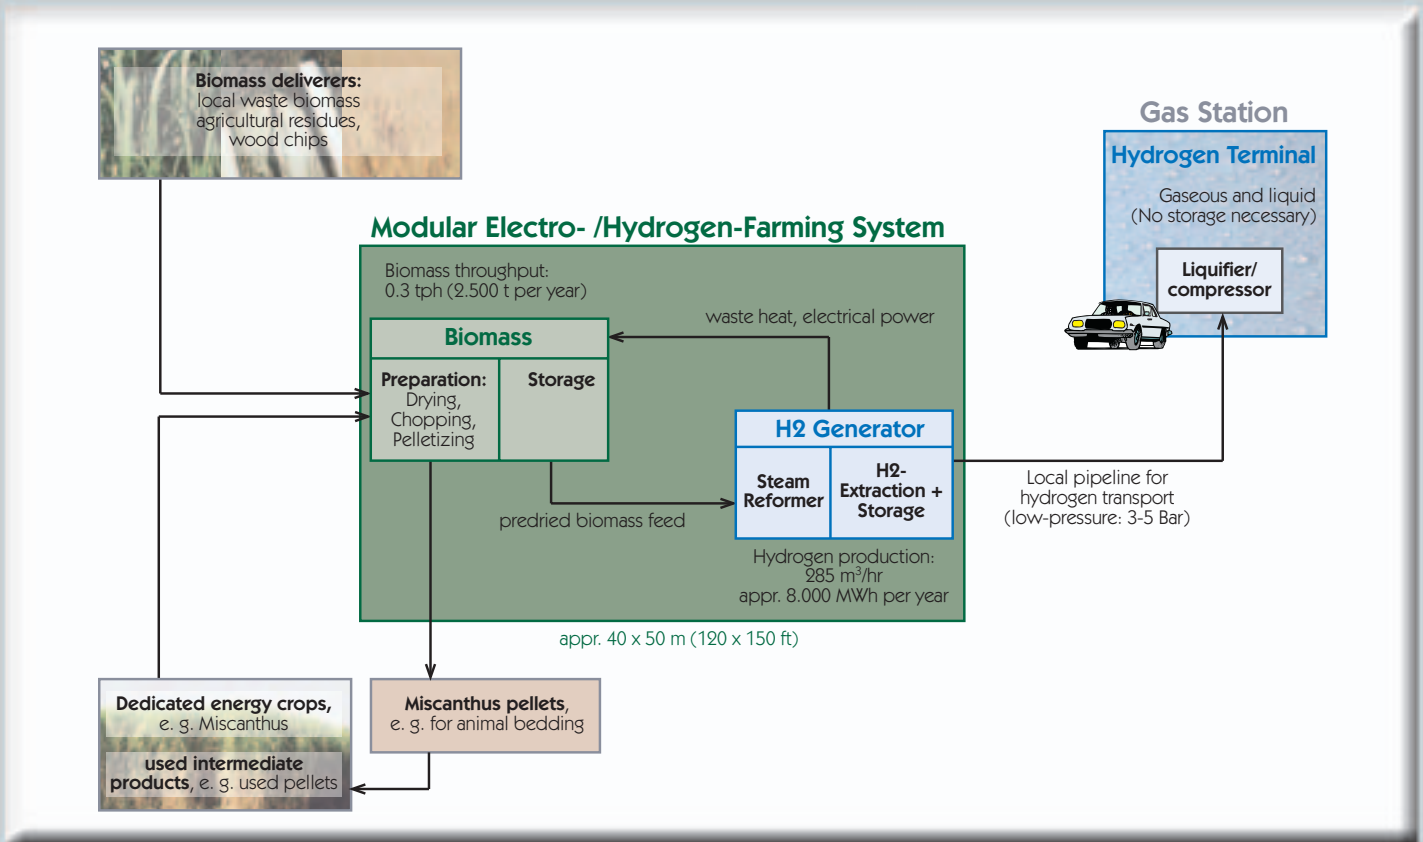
Biomass deliverers:
local waste biomass agricultural residues, wood chips

Gas Station

Hydrogen Terminal

Gaseous and liquid (No storage necessary)

Liquifier/ compressor

Modular Electro- /Hydrogen-Farming System

Biomass throughput: 0.3 tph (2.500 t per year)

waste heat, electrical power

Biomass

Preparation: Drying, Chopping, Pelletizing

Storage

H2 Generator

Steam Reformer

H2- Extraction + Storage

predried biomass feed

Local pipeline for hydrogen transport (low-pressure: 3-5 Bar)

Hydrogen production: 285 m$^3$/hr appr. 8.000 MWh per year

appr. 40 x 50 m (120 x 150 ft)

Dedicated energy crops, e. g. Miscanthus

used intermediate products, e. g. used pellets

Miscanthus pellets, e. g. for animal bedding